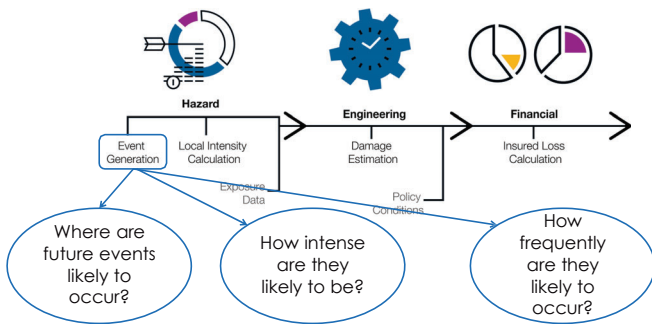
Hazard

Event Generation

Local Intensity Calculation

Exposure Data

Engineering

Damage Estimation

Policy Conditions

Financial

Insured Loss Calculation

Where are future events likely to occur?

How intense are they likely to be?

How frequently are they likely to occur?